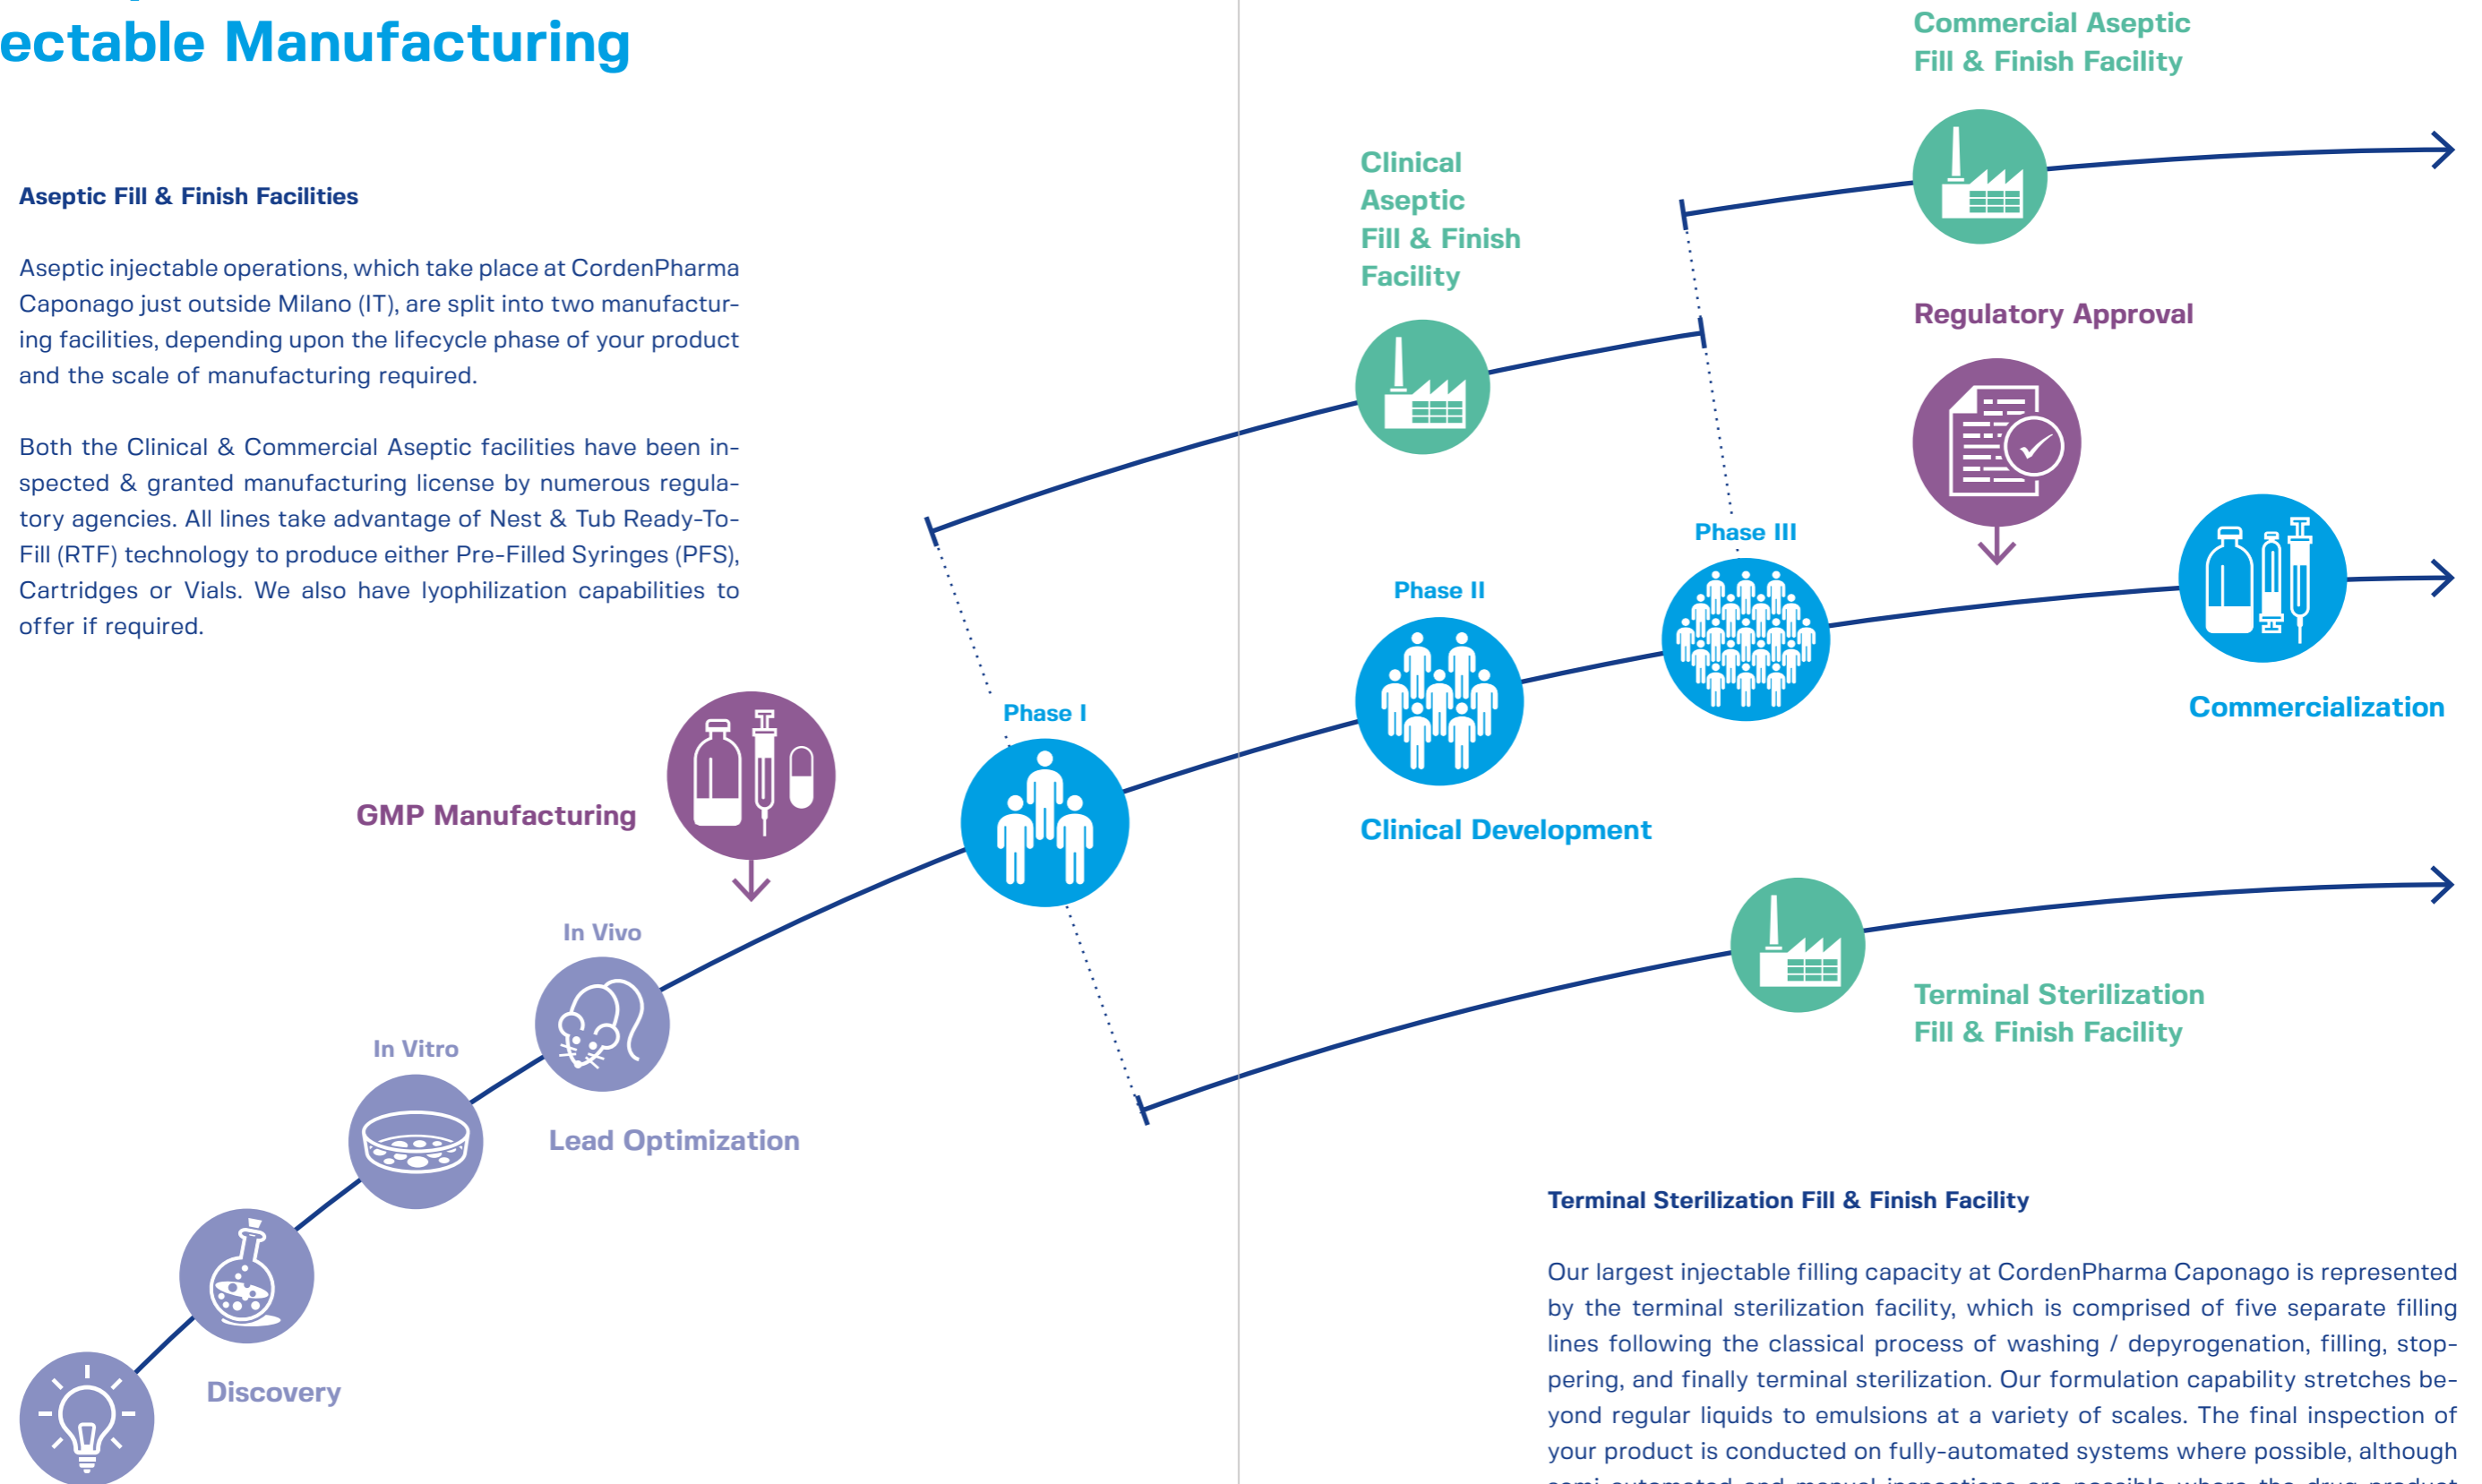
ectable Manufacturing

Aseptic Fill & Finish Facilities

Aseptic injectable operations, which take place at CordenPharma Caponago just outside Milano (IT), are split into two manufacturing facilities, depending upon the lifecycle phase of your product and the scale of manufacturing required.

Both the Clinical & Commercial Aseptic facilities have been inspected & granted manufacturing license by numerous regulatory agencies. All lines take advantage of Nest & Tub Ready-To-Fill (RTF) technology to produce either Pre-Filled Syringes (PFS), Cartridges or Vials. We also have lyophilization capabilities to offer if required.

Commercial Aseptic Fill & Finish Facility

Clinical Aseptic Fill & Finish Facility

Regulatory Approval

Phase III

Phase II

Phase I

Commercialization

Clinical Development

GMP Manufacturing

In Vivo

In Vitro

Lead Optimization

Discovery

Terminal Sterilization Fill & Finish Facility

Terminal Sterilization Fill & Finish Facility

Our largest injectable filling capacity at CordenPharma Caponago is represented by the terminal sterilization facility, which is comprised of five separate filling lines following the classical process of washing / depyrogenation, filling, stoppering, and finally terminal sterilization. Our formulation capability stretches beyond regular liquids to emulsions at a variety of scales. The final inspection of your product is conducted on fully-automated systems where possible, although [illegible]